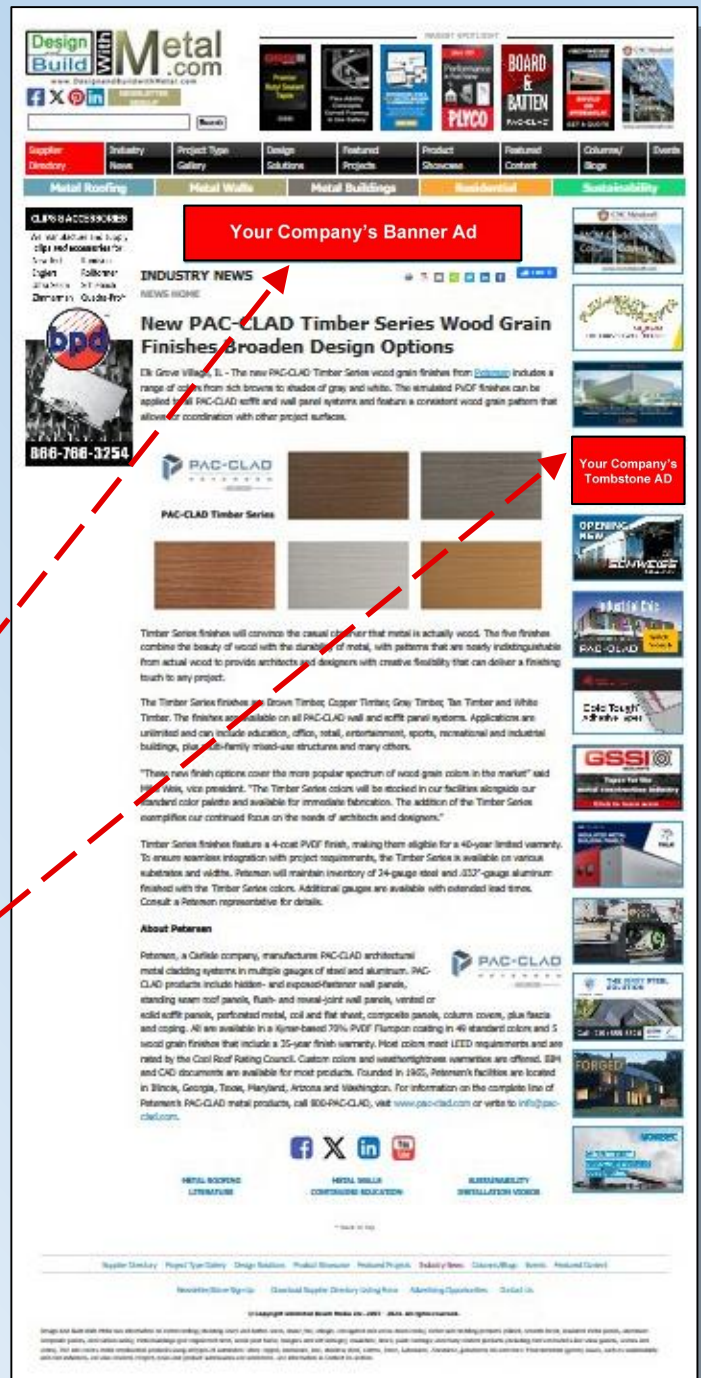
Design Build With Metal .com
www.DesignandBuildwithMetal.com
NEWSLETTER SIGNUP
Search

INSIGHT SPOTLIGHT

BOARD & BATTEN
PLYCO

Supplier Directory | Industry News | Project Type Gallery | Design Solutions | Featured Projects | Product Showcase | Featured Content | Columns/Blogs | Events

Metal Roofing | Metal Walls | Metal Buildings | Residential | Sustainability

CLIPS & ACCESSORIES

bpd
866-766-3254

Your Company's Banner Ad

INDUSTRY NEWS
NEWS HOME

New PAC-CLAD Timber Series Wood Grain Finishes Broaden Design Options

Elk Grove Village, IL - The new PAC-CLAD Timber Series wood grain finishes from Petersen includes a range of colors from rich browns to shades of gray and white. The simulated PVDF finishes can be applied to all PAC-CLAD soffit and wall panel systems and feature a consistent wood grain pattern that allows for coordination with other project surfaces.

PAC-CLAD
PAC-CLAD Timber Series

Timber Series finishes will convince the casual observer that metal is actually wood. The five finishes combine the beauty of wood with the durability of metal, with patterns that are nearly indistinguishable from actual wood to provide architects and designers with creative flexibility that can deliver a finishing touch to any project.

The Timber Series finishes are Brown Timber, Copper Timber, Gray Timber, Tan Timber and White Timber. The finishes are available on all PAC-CLAD wall and soffit panel systems. Applications are unlimited and can include education, office, retail, entertainment, sports, recreational and industrial buildings, plus multi-family mixed-use structures and many others.

"These new finish options cover the more popular spectrum of wood grain colors in the market" said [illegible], vice president. "The Timber Series colors will be stocked in our facilities alongside our standard color palette and available for immediate fabrication. The addition of the Timber Series exemplifies our continued focus on the needs of architects and designers."

Timber Series finishes feature a 4-coat PVDF finish, making them eligible for a 40-year limited warranty. To ensure seamless integration with project requirements, the Timber Series is available on various substrates and widths. Petersen will maintain inventory of 24-gauge steel and .032"-gauge aluminum finished with the Timber Series colors. Additional gauges are available with extended lead times. Consult a Petersen representative for details.

About Petersen

Petersen, a Carlisle company, manufactures PAC-CLAD architectural metal cladding systems in multiple gauges of steel and aluminum. PAC-CLAD products include hidden- and exposed-fastener wall panels, standing seam roof panels, flush- and reveal-joint wall panels, vented or solid soffit panels, perforated metal, coil and flat sheet, composite panels, column covers, plus fascia and coping. All are available in a Kynar-based 70% PVDF Fluropon coating in 49 standard colors and 5 wood grain finishes that include a 35-year finish warranty. Most colors meet LEED requirements and are rated by the Cool Roof Rating Council. Custom colors and weathertightness warranties are offered. BIM and CAD documents are available for most products. Founded in 1965, Petersen's facilities are located in Illinois, Georgia, Texas, Maryland, Arizona and Washington. For information on the complete line of Petersen's PAC-CLAD metal products, call 800-PAC-CLAD, visit www.pac-clad.com or write to info@pac-clad.com.

Your Company's Tombstone AD

METAL ROOFING LITERATURE | METAL WALLS CONTINUING EDUCATION | SUSTAINABILITY INSTALLATION VIDEOS

^ Back to top

Supplier Directory | Project Type Gallery | Design Solutions | Product Showcase | Featured Projects | Industry News | Columns/Blogs | Events | Featured Content

Newsletter/Show Sign-Up | Download Supplier Directory Listing Form | Advertising Opportunities | Contact Us

© Copyright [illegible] - All rights reserved.

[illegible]